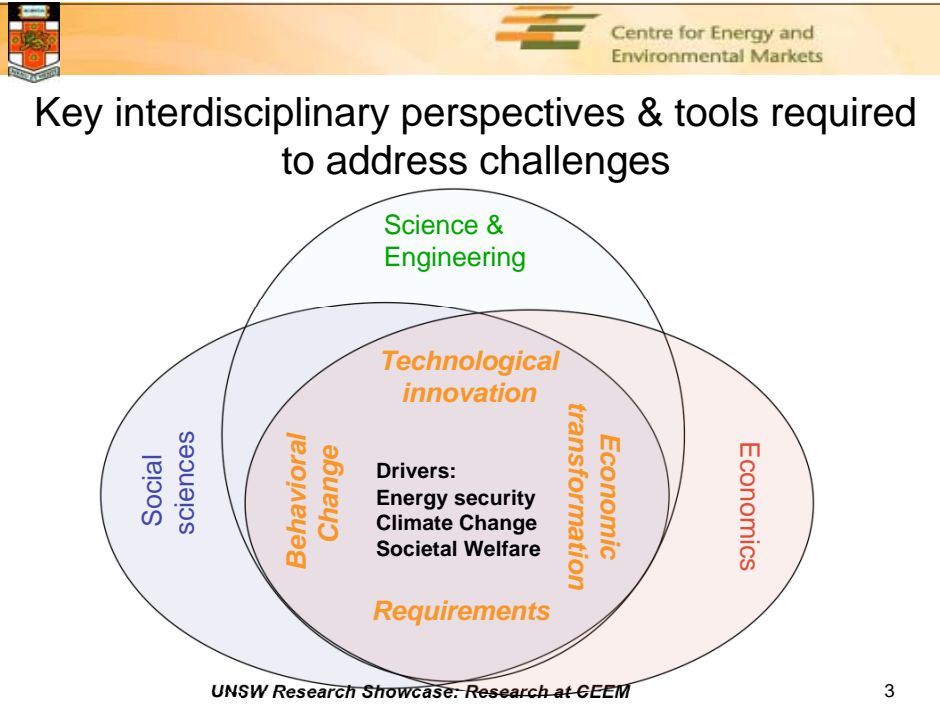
Centre for Energy and Environmental Markets

Key interdisciplinary perspectives & tools required to address challenges

Science & Engineering

Social sciences

Economics

Technological innovation

Behavioral Change

Economic transformation

Drivers:
Energy security
Climate Change
Societal Welfare

Requirements

UNSW Research Showcase: Research at CEEM

3